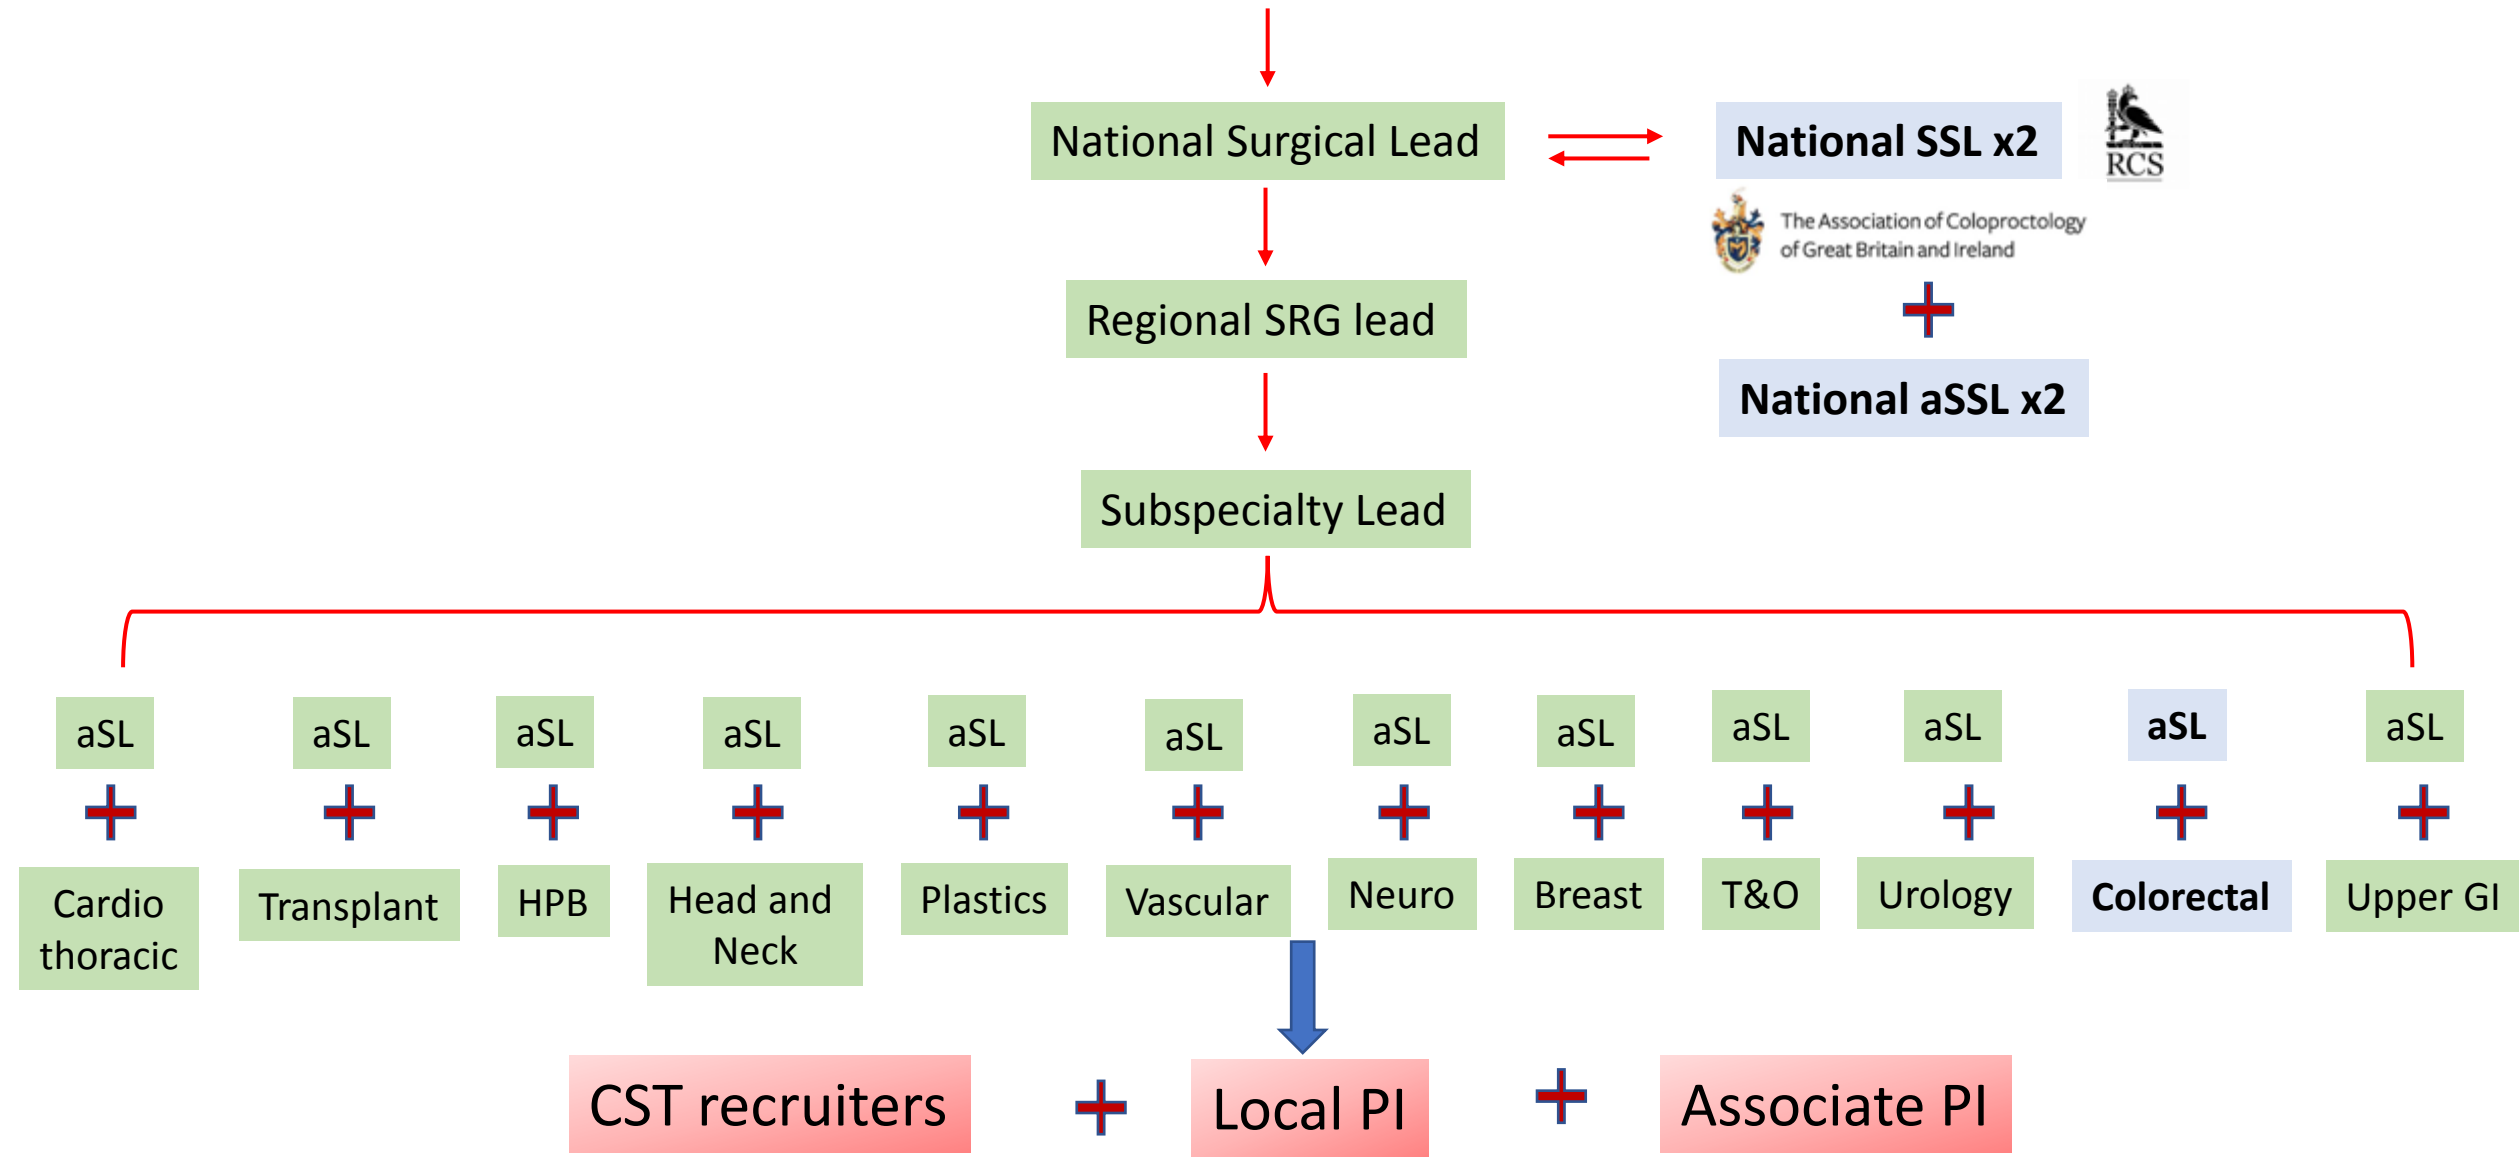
National Surgical Lead

National SSL x2

RCS

The Association of Coloproctology of Great Britain and Ireland

National aSSL x2

Regional SRG lead

Subspecialty Lead

aSL
Cardio thoracic

aSL
Transplant

aSL
HPB

aSL
Head and Neck

aSL
Plastics

aSL
Vascular

aSL
Neuro

aSL
Breast

aSL
T&O

aSL
Urology

aSL
Colorectal

aSL
Upper GI

CST recruiters

Local PI

Associate PI